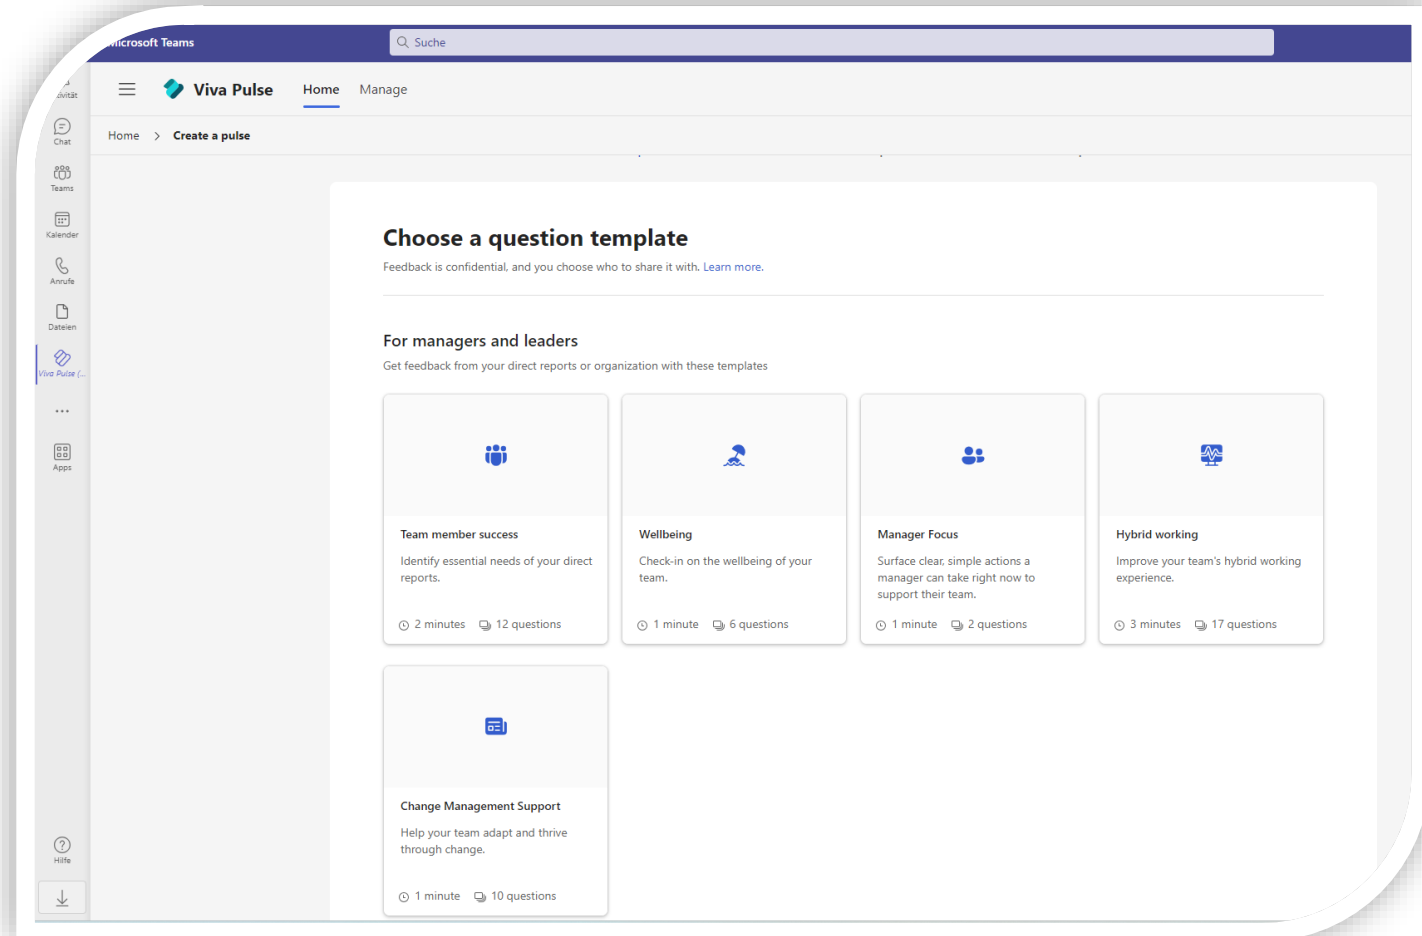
icrosoft Teams

Suche

ivität

Chat

Teams

Kalender

Anrufe

Dateien

Viva Pulse (...

...

Apps

Hilfe

Viva Pulse

Home

Manage

Home > Create a pulse

Choose a question template

Feedback is confidential, and you choose who to share it with. Learn more.

For managers and leaders

Get feedback from your direct reports or organization with these templates

Team member success

Identify essential needs of your direct reports.

2 minutes 12 questions

Wellbeing

Check-in on the wellbeing of your team.

1 minute 6 questions

Manager Focus

Surface clear, simple actions a manager can take right now to support their team.

1 minute 2 questions

Hybrid working

Improve your team's hybrid working experience.

3 minutes 17 questions

Change Management Support

Help your team adapt and thrive through change.

1 minute 10 questions